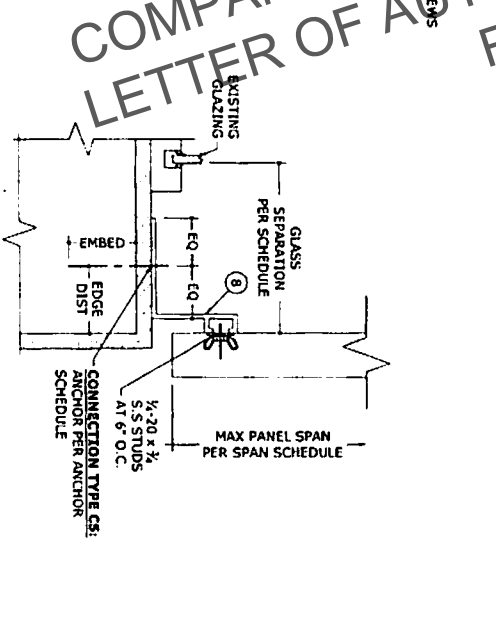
COMPA
LETTER OF A
F
EWS

EXISTING GLAZING

GLASS SEPARATION PER SCHEDULE

EMBED

EDGE DIST

EQ

EQ

8

CONNECTION TYPE C5: ANCHOR PER ANCHOR SCHEDULE

¼-20 x ¾ S.S STUDS AT 6" O.C.

MAX PANEL SPAN PER SPAN SCHEDULE